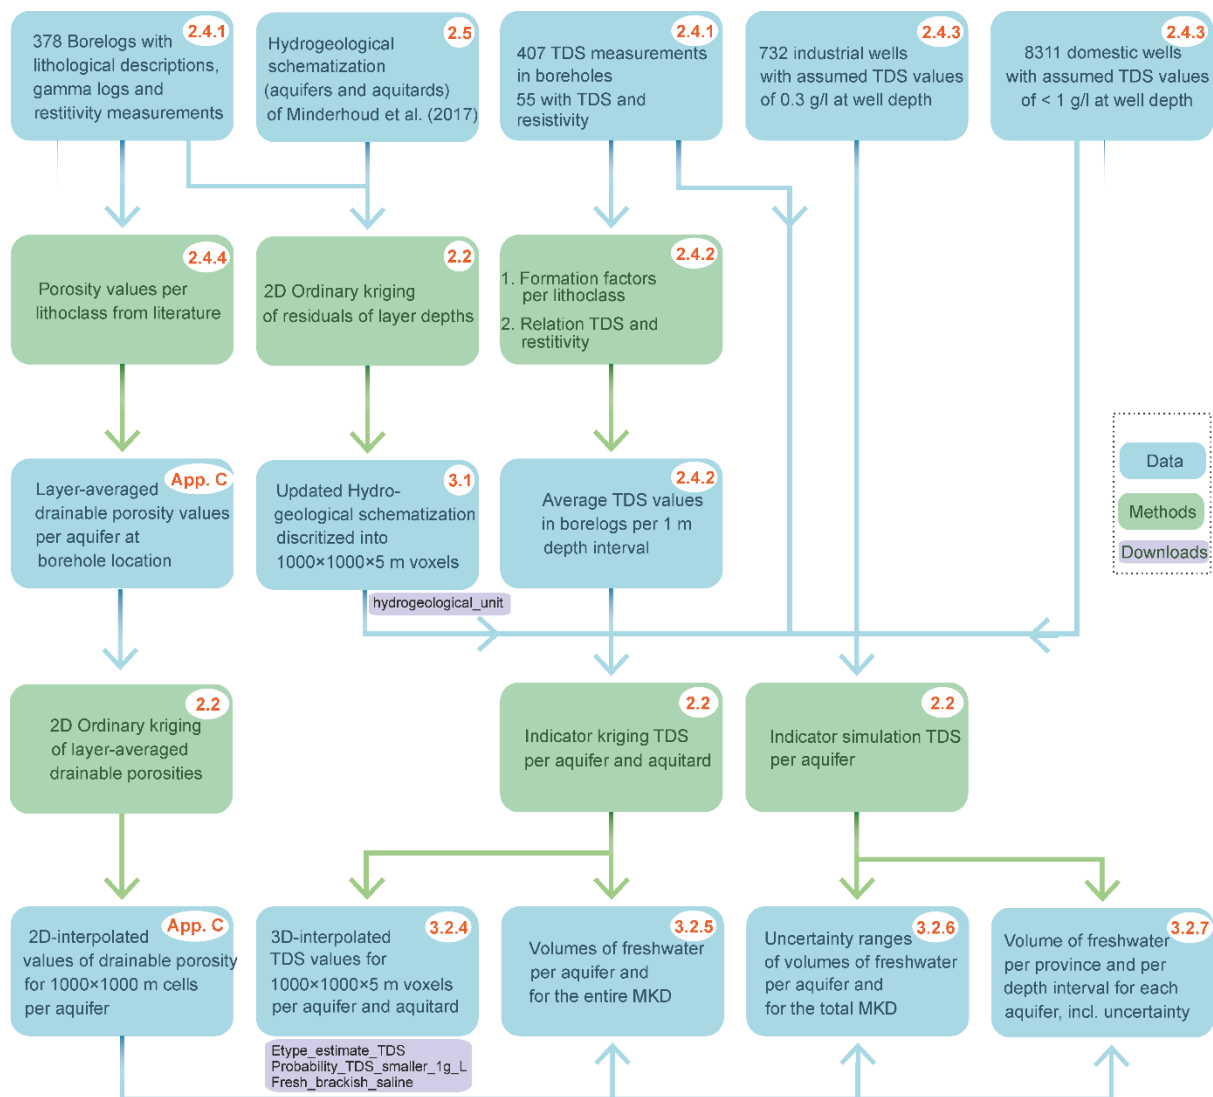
2.4.1
378 Borelogs with lithological descriptions, gamma logs and restitivity measurements

2.5
Hydrogeological schematization (aquifers and aquitards) of Minderhoud et al. (2017)

2.4.1
407 TDS measurements in boreholes
55 with TDS and resistivity

2.4.3
732 industrial wells with assumed TDS values of 0.3 g/l at well depth

2.4.3
8311 domestic wells with assumed TDS values of < 1 g/l at well depth

2.4.4
Porosity values per lithoclass from literature

2.2
2D Ordinary kriging of residuals of layer depths

2.4.2
1. Formation factors per lithoclass
2. Relation TDS and restivity

Data
Methods
Downloads

App. C
Layer-averaged drainable porosity values per aquifer at borehole location

3.1
Updated Hydro-geological schematization discritized into 1000×1000×5 m voxels

hydrogeological_unit

2.4.2
Average TDS values in borelogs per 1 m depth interval

2.2
2D Ordinary kriging of layer-averaged drainable porosities

2.2
Indicator kriging TDS per aquifer and aquitard

2.2
Indicator simulation TDS per aquifer

App. C
2D-interpolated values of drainable porosity for 1000×1000 m cells per aquifer

3.2.4
3D-interpolated TDS values for 1000×1000×5 m voxels per aquifer and aquitard

Etype_estimate_TDS
Probability_TDS_smaller_1g_L
Fresh_brackish_saline

3.2.5
Volumes of freshwater per aquifer and for the entire MKD

3.2.6
Uncertainty ranges of volumes of freshwater per aquifer and for the total MKD

3.2.7
Volume of freshwater per province and per depth interval for each aquifer, incl. uncertainty